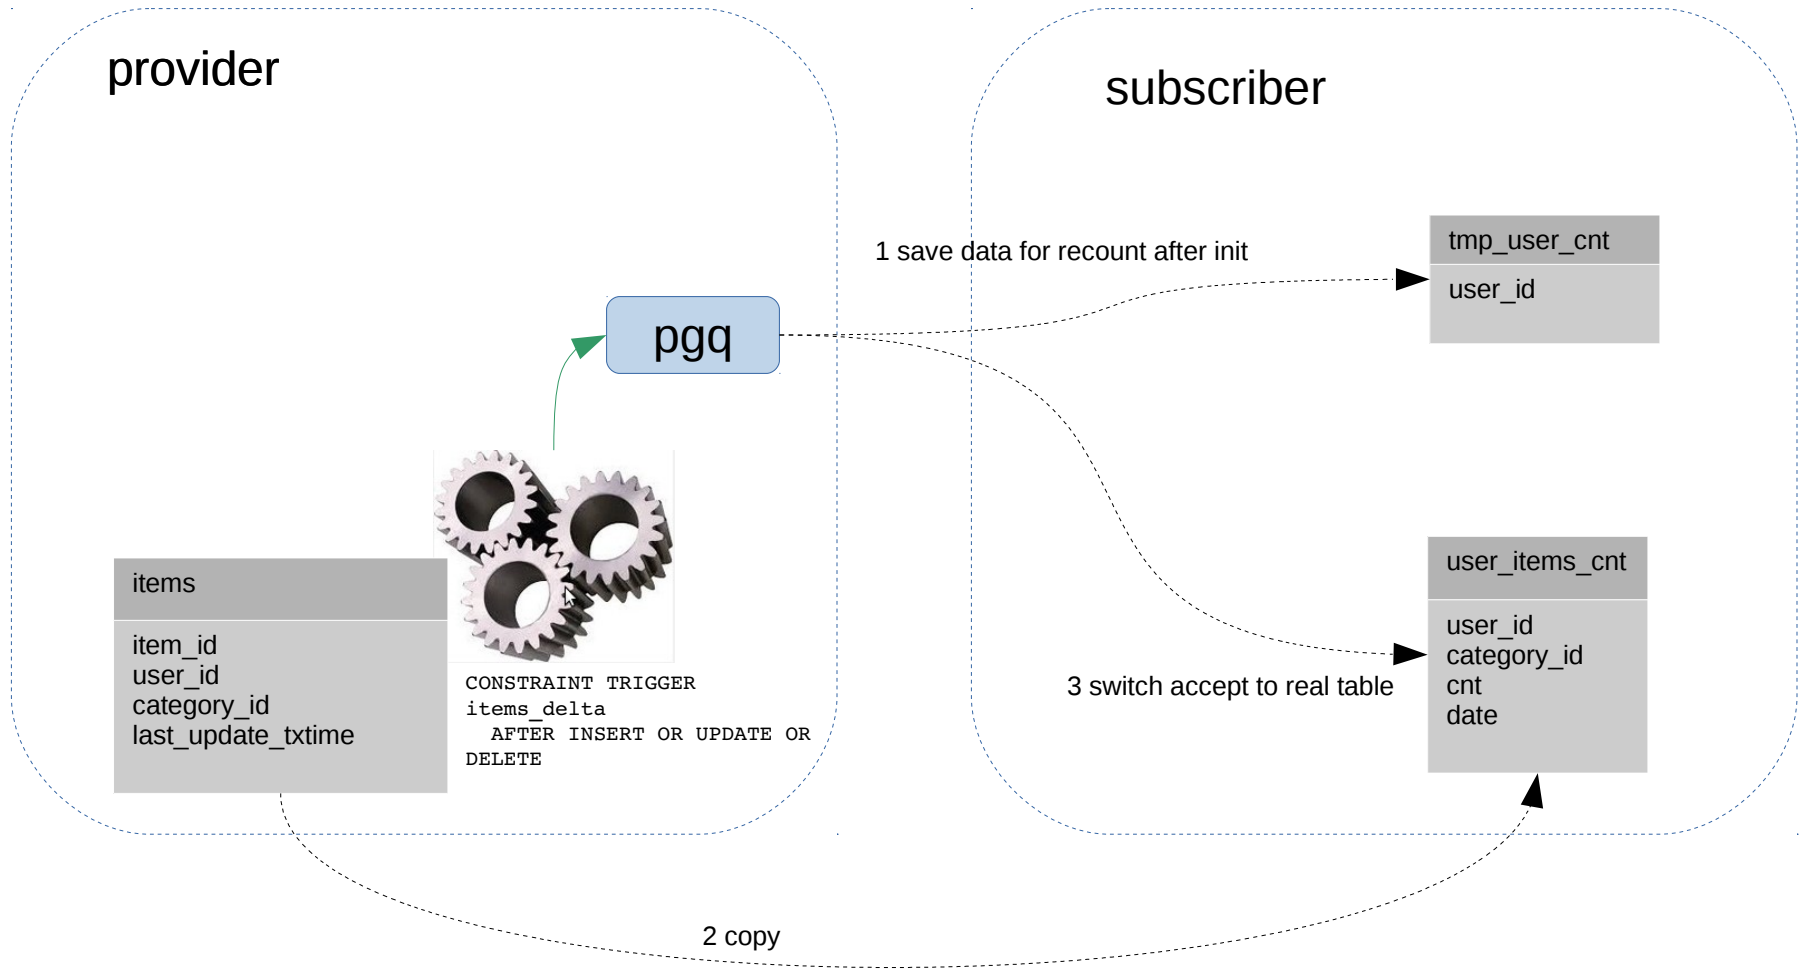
provider

subscriber

1 save data for recount after init

tmp_user_cnt

user_id

pgq

items

item_id
user_id
category_id
last_update_txtime

CONSTRAINT TRIGGER items_delta AFTER INSERT OR UPDATE OR DELETE

user_items_cnt

user_id
category_id
cnt
date

3 switch accept to real table

2 copy